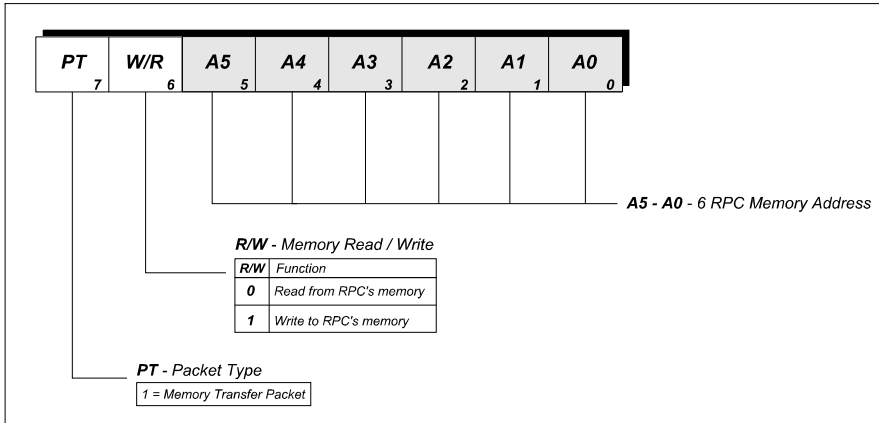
| PT 7 | W/R 6 | A5 5 | A4 4 | A3 3 | A2 2 | A1 1 | A0 0 |
|---|---|---|---|---|---|---|---|

A5 - A0 - 6 RPC Memory Address

R/W - Memory Read / Write

| R/W | Function |
|---|---|
| 0 | Read from RPC's memory |
| 1 | Write to RPC's memory |

PT - Packet Type

1 = Memory Transfer Packet